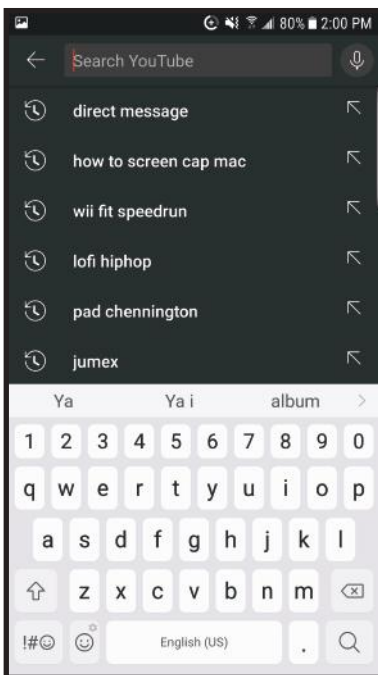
80% 2:00 PM

Search YouTube

direct message

how to screen cap mac

wii fit speedrun

lofi hiphop

pad chennington

jumex

Ya
Ya i
album

1 2 3 4 5 6 7 8 9 0
q w e r t y u i o p
a s d f g h j k l
z x c v b n m
!#☺
English (US)
.